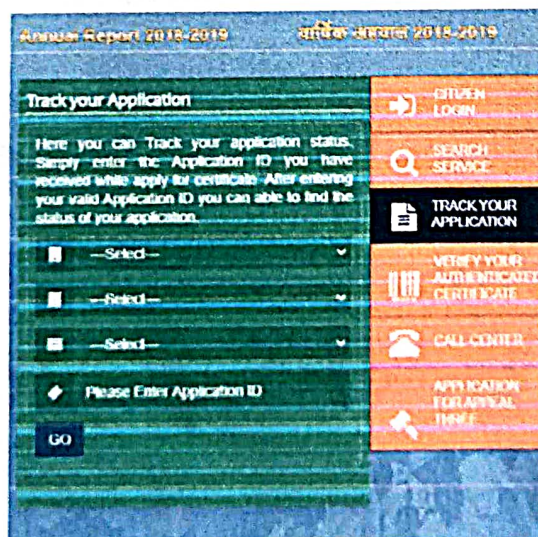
Annual Report 2018-2019
वार्षिक प्रतिवेदन 2018-2019

Track your Application

Here you can Track your application status. Simply enter the Application ID you have received while apply for certificate. After entering your valid Application ID you can able to find the status of your application.

---Select---

---Select---

---Select---

Please Enter Application ID

GO

CITIZEN LOGIN

SEARCH SERVICE

TRACK YOUR APPLICATION

VERIFY YOUR AUTHENTICATED CERTIFICATE

CALL CENTER

APPLICATION FOR APPEAL THREE